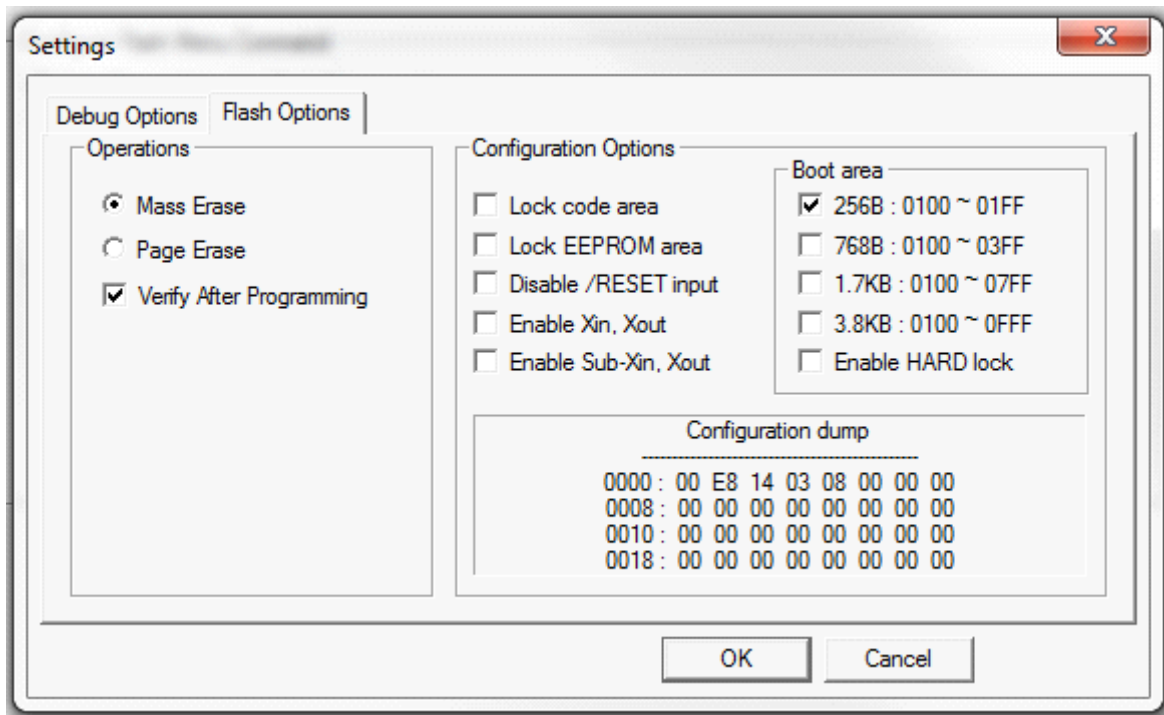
Settings

Debug Options | Flash Options

Operations

Mass Erase

Page Erase

Verify After Programming

Configuration Options

Lock code area

Lock EEPROM area

Disable /RESET input

Enable Xin, Xout

Enable Sub-Xin, Xout

Boot area

256B : 0100 ~ 01FF

768B : 0100 ~ 03FF

1.7KB : 0100 ~ 07FF

3.8KB : 0100 ~ 0FFF

Enable HARD lock

Configuration dump

0000 : 00 E8 14 03 08 00 00 00
0008 : 00 00 00 00 00 00 00 00
0010 : 00 00 00 00 00 00 00 00
0018 : 00 00 00 00 00 00 00 00

OK

Cancel